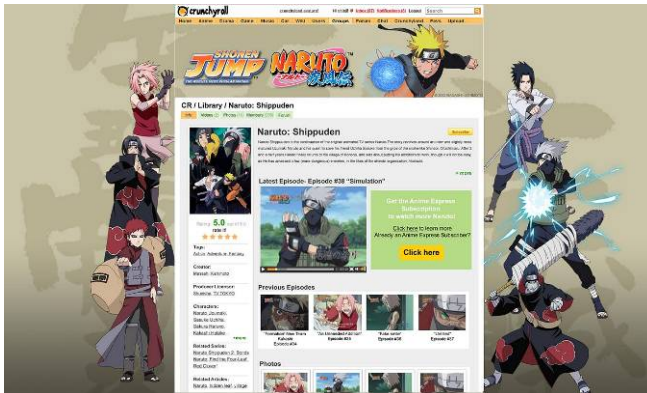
crunchyroll

Home Anime Drama Game Music Car Wiki Users Groups Forum Chat Store Upload

SHONEN JUMP

NARUTO

CR / Library / Naruto: Shippuden

Naruto: Shippuden

Subscribe

Latest Episode- Episode 38 "Simulation"

Get the Anime Express Subscription to watch more Naruto!

Click here to learn more. Already an Anime Express Subscriber?

Click here

Rating: 5.0

Previous Episodes

Photos